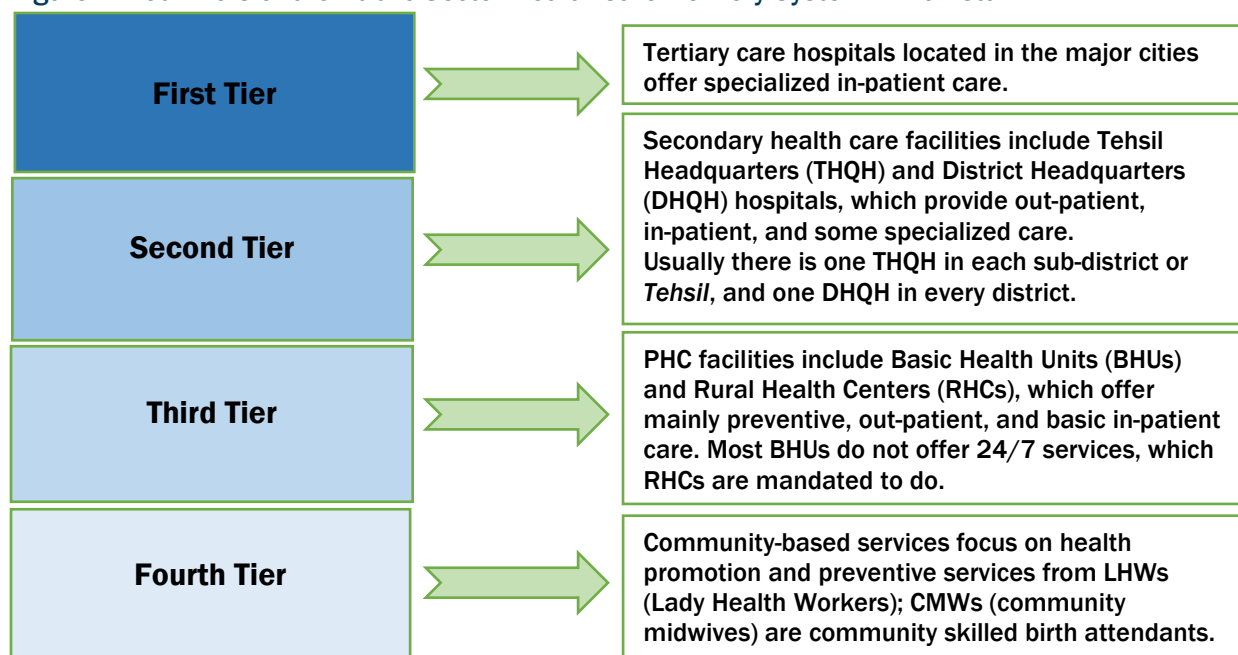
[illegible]

First Tier

Tertiary care hospitals located in the major cities offer specialized in-patient care.

Second Tier

Secondary health care facilities include Tehsil Headquarters (THQH) and District Headquarters (DHQH) hospitals, which provide out-patient, in-patient, and some specialized care. Usually there is one THQH in each sub-district or *Tehsil*, and one DHQH in every district.

Third Tier

PHC facilities include Basic Health Units (BHUs) and Rural Health Centers (RHCs), which offer mainly preventive, out-patient, and basic in-patient care. Most BHUs do not offer 24/7 services, which RHCs are mandated to do.

Fourth Tier

Community-based services focus on health promotion and preventive services from LHWs (Lady Health Workers); CMWs (community midwives) are community skilled birth attendants.